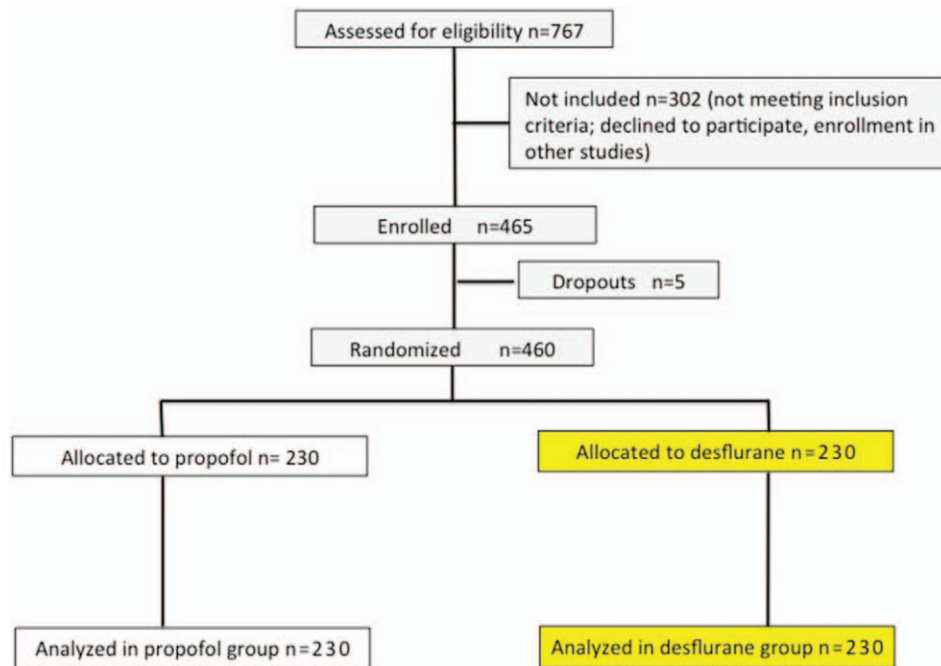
Assessed for eligibility n=767

Not included n=302 (not meeting inclusion criteria; declined to participate, enrollment in other studies)

Enrolled n=465

Dropouts n=5

Randomized n=460

Allocated to propofol n= 230

Allocated to desflurane n=230

Analyzed in propofol group n=230

Analyzed in desflurane group n=230